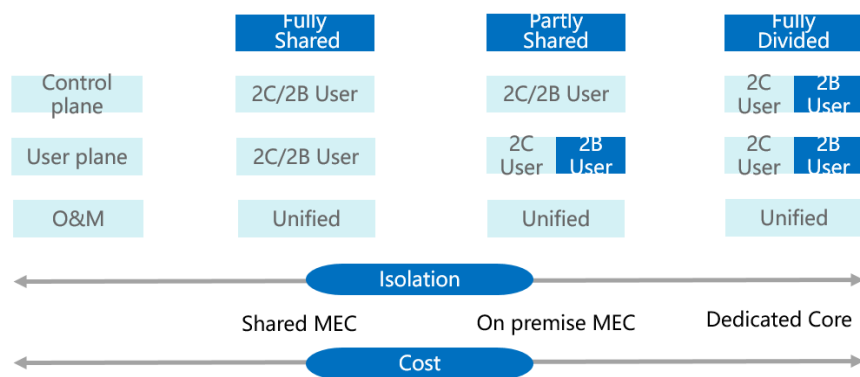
| | Fully Shared | Partly Shared | Fully Divided |
|---|---|---|---|
| Control plane | 2C/2B User | 2C/2B User | 2C User / 2B User |
| User plane | 2C/2B User | 2C User / 2B User | 2C User / 2B User |
| O&M | Unified | Unified | Unified |

Isolation

Shared MEC

On premise MEC

Dedicated Core

Cost